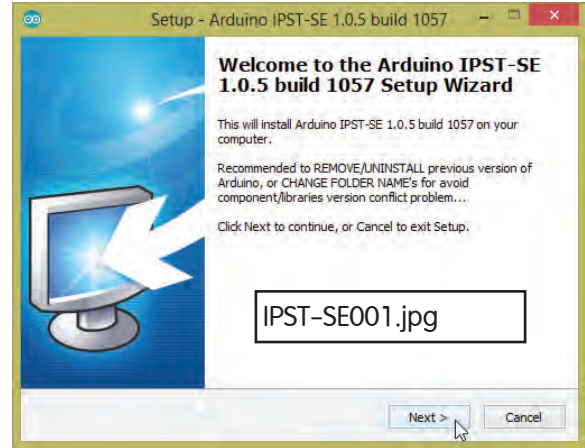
Setup - Arduino IPST-SE 1.0.5 build 1057

Welcome to the Arduino IPST-SE 1.0.5 build 1057 Setup Wizard

This will install Arduino IPST-SE 1.0.5 build 1057 on your computer.

Recommended to REMOVE/UNINSTALL previous version of Arduino, or CHANGE FOLDER NAME's for avoid component/libraries version conflict problem...

Click Next to continue, or Cancel to exit Setup.

IPST-SE001.jpg

Next >

Cancel